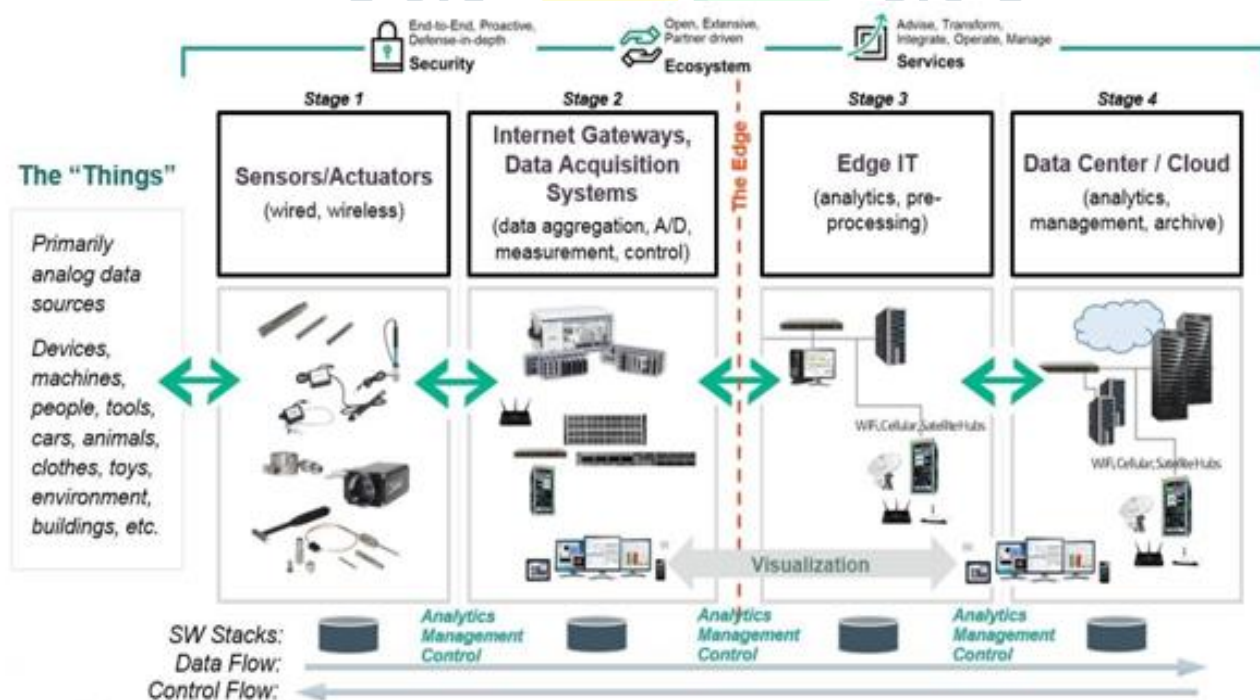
End-to-End, Proactive, Defense-in-depth
Security

Open, Extensive, Partner driven
Ecosystem

Advise, Transform, Integrate, Operate, Manage
Services

Stage 1

Stage 2

Stage 3

Stage 4

The "Things"

Primarily analog data sources

Devices, machines, people, tools, cars, animals, clothes, toys, environment, buildings, etc.

Sensors/Actuators
(wired, wireless)

Internet Gateways, Data Acquisition Systems
(data aggregation, A/D, measurement, control)

The Edge

Edge IT
(analytics, pre-processing)

Data Center / Cloud
(analytics, management, archive)

WiFi,Cellular,SatelliteHubs

WiFi,Cellular,SatelliteHubs

Visualization

SW Stacks:
Data Flow:
Control Flow:

Analytics
Management
Control

Analytics
Management
Control

Analytics
Management
Control